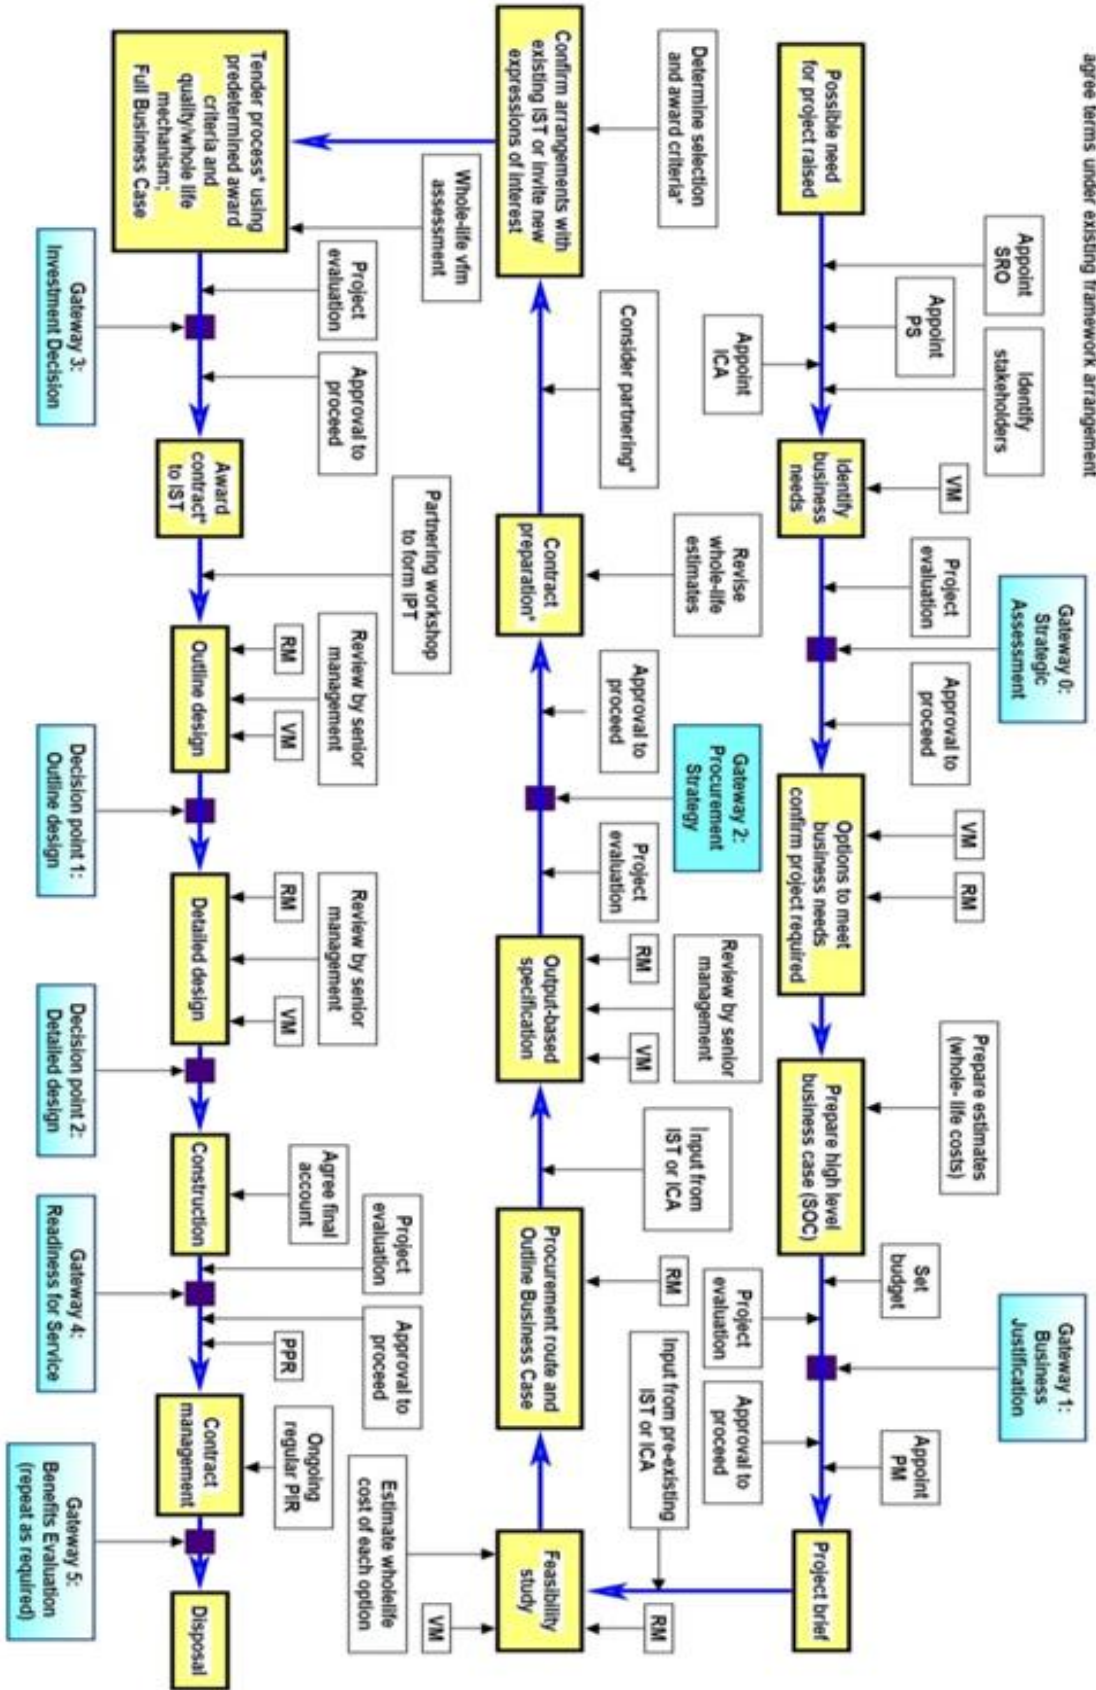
agree terms under existing framework arrangement

Possible need for project raised

Appoint SRO

Appoint PS

Identify stakeholders

Appoint ICA

Identify business needs

VM

Project evaluation

Gateway 0: Strategic Assessment

Approval to proceed

Options to meet business needs confirm project required

VM

RM

Prepare estimates (whole- life costs)

Prepare high level business case (SOC)

Set budget

Project evaluation

Gateway 1: Business Justification

Approval to proceed

Appoint PM

Project brief

Determine selection and award criteria*

Confirm arrangements with existing IST or invite new expressions of interest

Consider partnering*

Revise whole-life estimates

Contract preparation*

Approval to proceed

Gateway 2: Procurement Strategy

Project evaluation

Review by senior management

RM

VM

Output-based specification

Input from IST or ICA

RM

Procurement route and Outline Business Case

Input from pre-existing IST or ICA

RM

Feasibility study

Estimate wholelife cost of each option

VM

Tender process* using predetermined award criteria and quality/whole life mechanism; Full Business Case

Whole-life vfm assessment

Project evaluation

Gateway 3: Investment Decision

Approval to proceed

Award contract* to IST

Partnering workshop to form IPT

Review by senior management

RM

VM

Outline design

Decision point 1: Outline design

Review by senior management

RM

VM

Detailed design

Decision point 2: Detailed design

Agree final account

Construction

Project evaluation

Gateway 4: Readiness for Service

Approval to proceed

PPR

Ongoing regular PIR

Contract management

Gateway 5: Benefits Evaluation (repeat as required)

Disposal